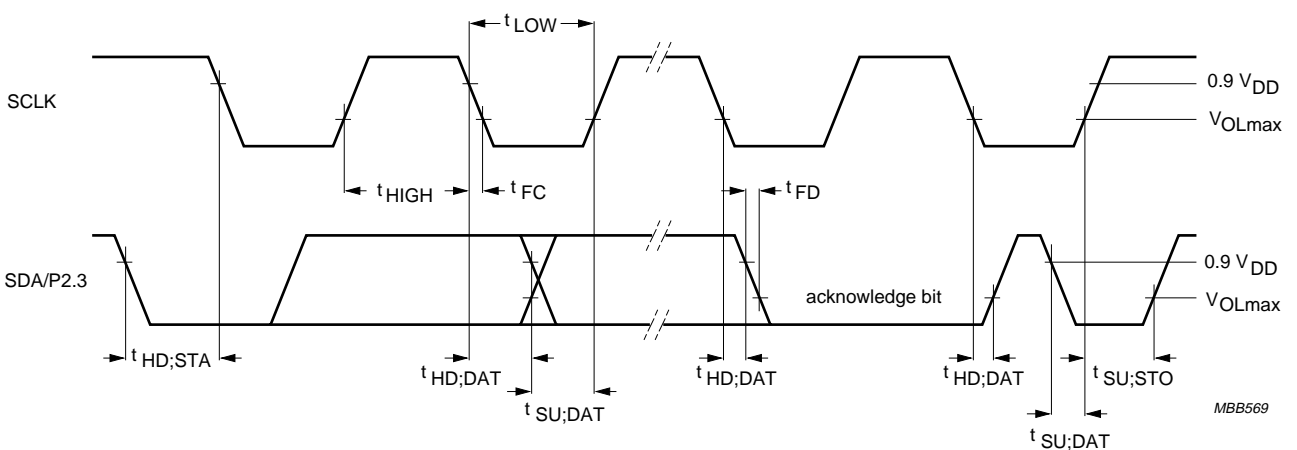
$t_{LOW}$

SCLK

0.9 $V_{DD}$

$V_{OLmax}$

$t_{HIGH}$

$t_{FC}$

$t_{FD}$

SDA/P2.3

0.9 $V_{DD}$

acknowledge bit

$V_{OLmax}$

$t_{HD;STA}$

$t_{HD;DAT}$

$t_{HD;DAT}$

$t_{HD;DAT}$

$t_{SU;STO}$

$t_{SU;DAT}$

MBB569

$t_{SU;DAT}$